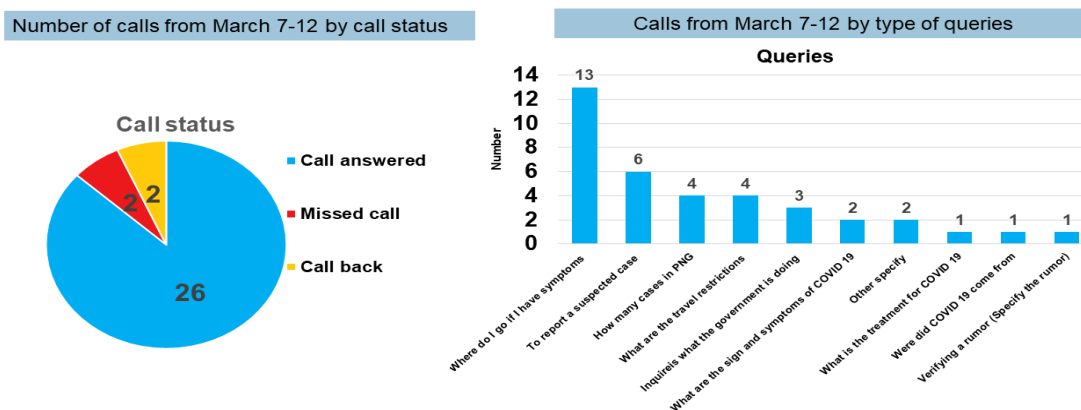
Number of calls from March 7-12 by call status

Call status

Call answered

Missed call

Call back

2

2

26

Calls from March 7-12 by type of queries

Queries

Number

14
12
10
8
6
4
2
0

13
6
4
4
3
2
2
1
1
1

Where do I go if I have symptoms
To report a suspected case
How many cases in PNG
What are the travel restrictions
Inquireis what the government is doing
What are the sign and symptoms of COVID 19
Other specify
What is the treatment for COVID 19
Were did COVID 19 come from
Verifying a rumor (Specify the rumor)